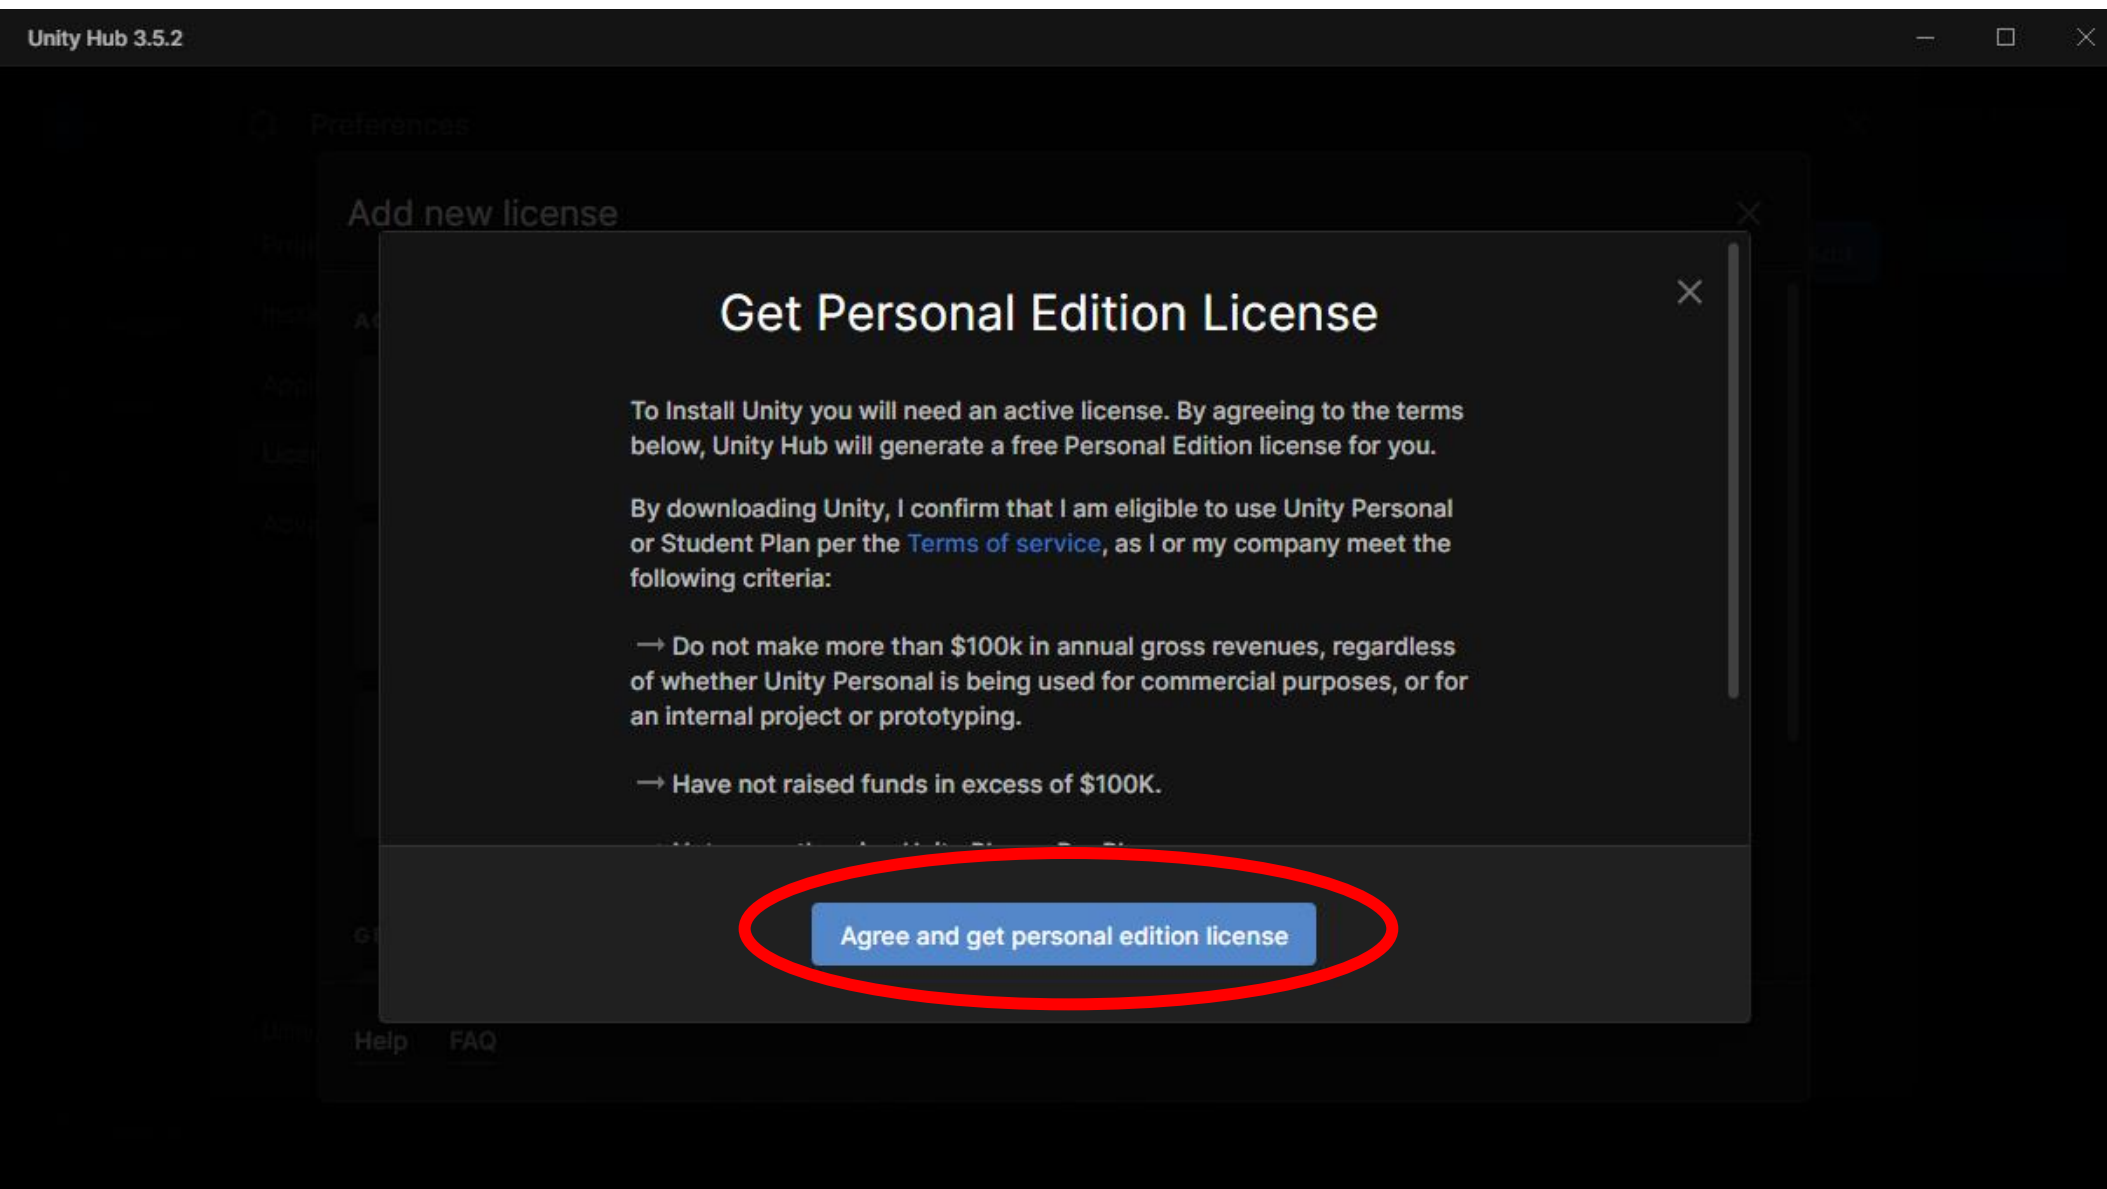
Unity Hub 3.5.2

Preferences

Add new license

Get Personal Edition License

To Install Unity you will need an active license. By agreeing to the terms below, Unity Hub will generate a free Personal Edition license for you.

By downloading Unity, I confirm that I am eligible to use Unity Personal or Student Plan per the Terms of service, as I or my company meet the following criteria:

→ Do not make more than $100k in annual gross revenues, regardless of whether Unity Personal is being used for commercial purposes, or for an internal project or prototyping.

→ Have not raised funds in excess of $100K.

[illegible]

Agree and get personal edition license

Help FAQ